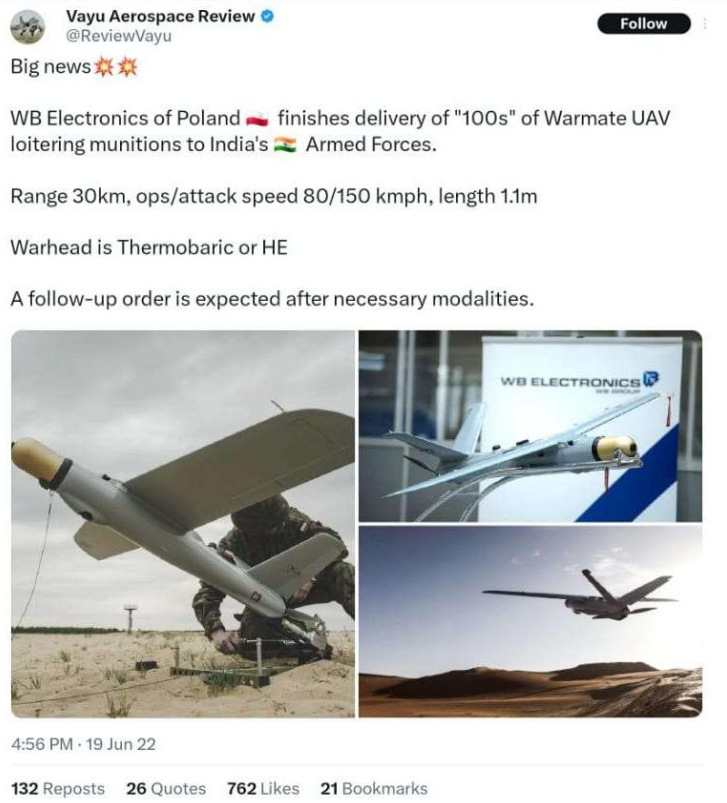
Vayu Aerospace Review
@ReviewVayu

Follow

Big news💥💥

WB Electronics of Poland 🇵🇱 finishes delivery of "100s" of Warmate UAV loitering munitions to India's 🇮🇳 Armed Forces.

Range 30km, ops/attack speed 80/150 kmph, length 1.1m

Warhead is Thermobaric or HE

A follow-up order is expected after necessary modalities.

WB ELECTRONICS

4:56 PM · 19 Jun 22

132 Reposts 26 Quotes 762 Likes 21 Bookmarks